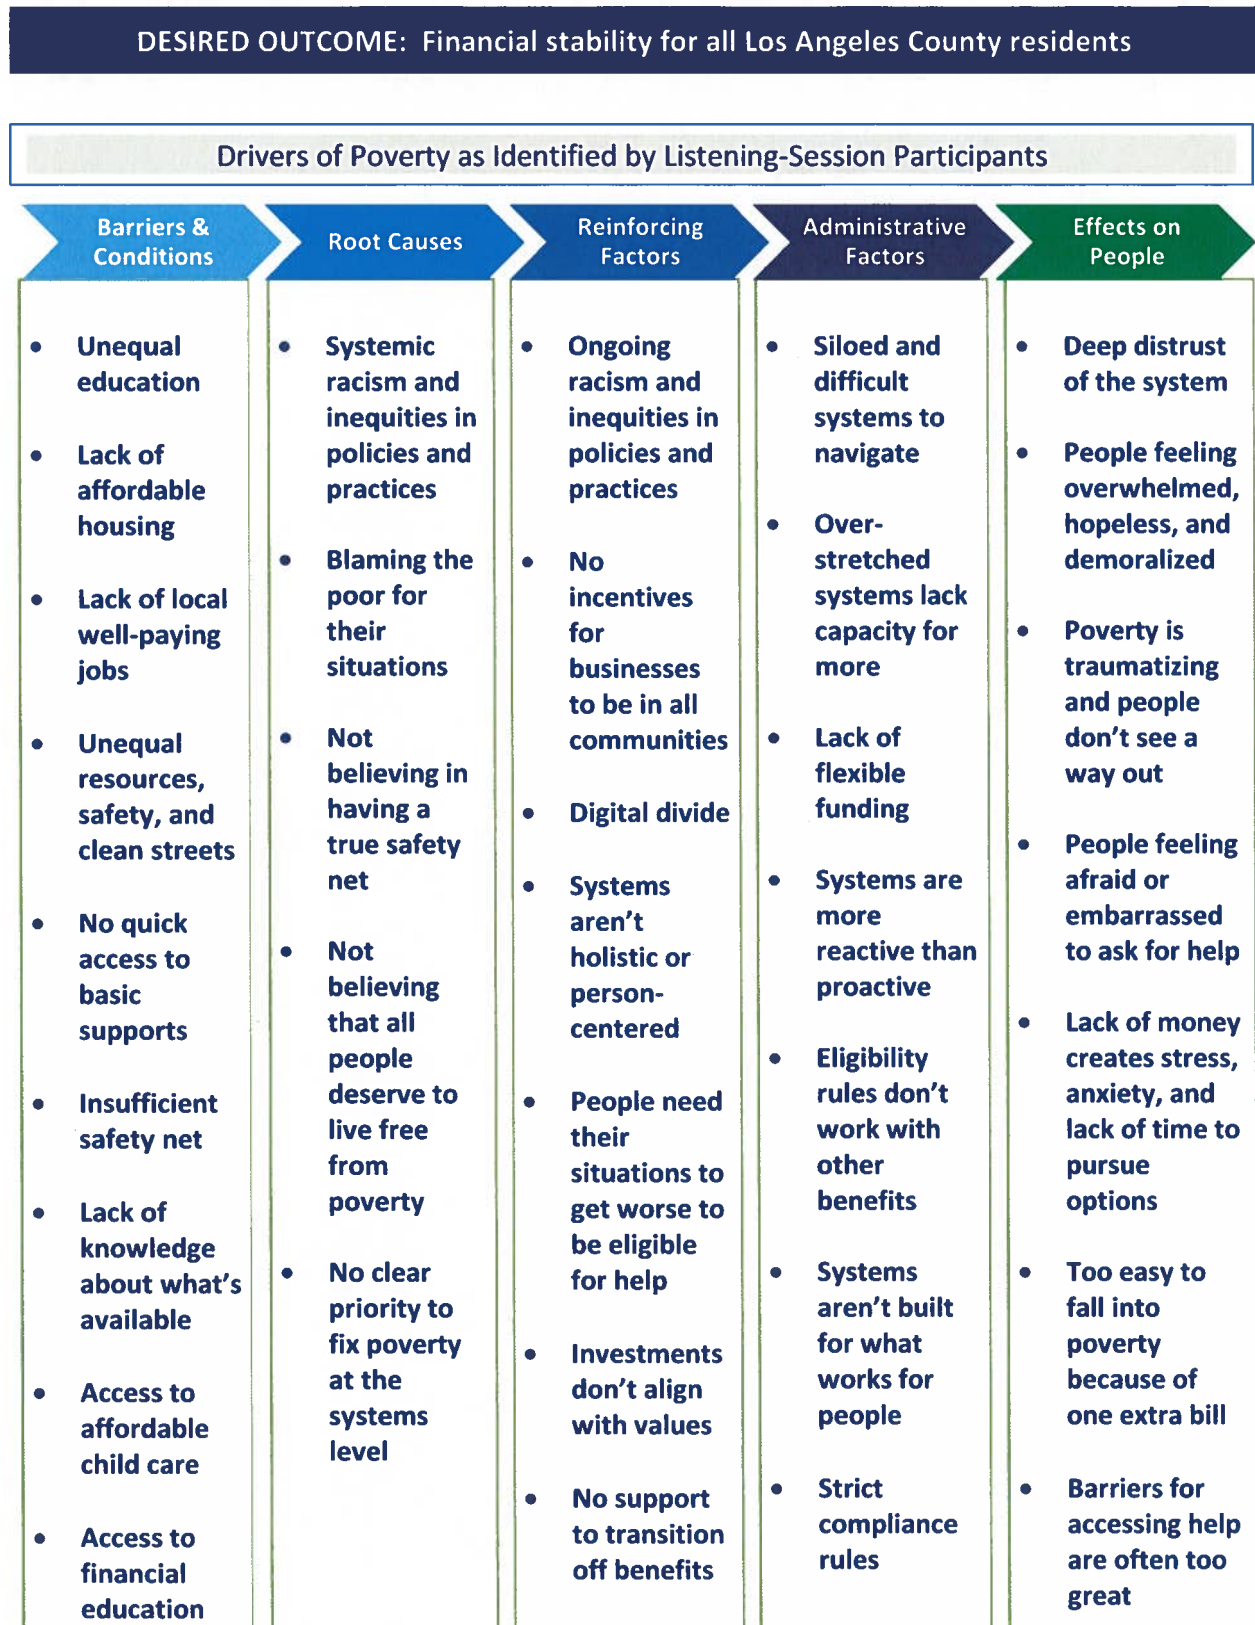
DESIRED OUTCOME: Financial stability for all Los Angeles County residents

Drivers of Poverty as Identified by Listening-Session Participants

Barriers & Conditions

- Unequal education
- Lack of affordable housing
- Lack of local well-paying jobs
- Unequal resources, safety, and clean streets
- No quick access to basic supports
- Insufficient safety net
- Lack of knowledge about what's available
- Access to affordable child care
- Access to financial education

Root Causes

- Systemic racism and inequities in policies and practices
- Blaming the poor for their situations
- Not believing in having a true safety net
- Not believing that all people deserve to live free from poverty
- No clear priority to fix poverty at the systems level

Reinforcing Factors

- Ongoing racism and inequities in policies and practices
- No incentives for businesses to be in all communities
- Digital divide
- Systems aren't holistic or person-centered
- People need their situations to get worse to be eligible for help
- Investments don't align with values
- No support to transition off benefits

Administrative Factors

- Siloed and difficult systems to navigate
- Over-stretched systems lack capacity for more
- Lack of flexible funding
- Systems are more reactive than proactive
- Eligibility rules don't work with other benefits
- Systems aren't built for what works for people
- Strict compliance rules

Effects on People

- Deep distrust of the system
- People feeling overwhelmed, hopeless, and demoralized
- Poverty is traumatizing and people don't see a way out
- People feeling afraid or embarrassed to ask for help
- Lack of money creates stress, anxiety, and lack of time to pursue options
- Too easy to fall into poverty because of one extra bill
- Barriers for accessing help are often too great